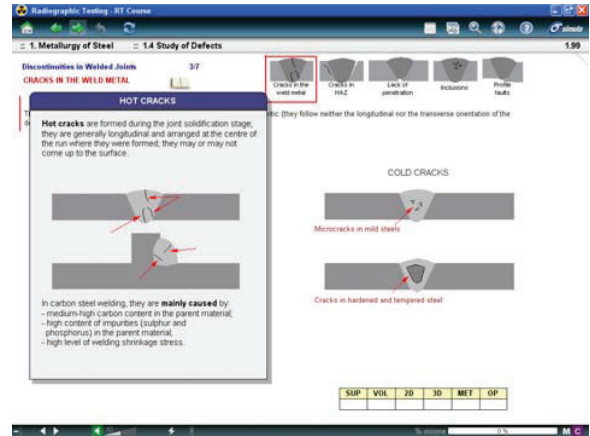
Radiographic Testing - RT Course

simula

1. Metallurgy of Steel    1.4 Study of Defects    1.99

Discontinuities in Welded Joints    3/7

CRACKS IN THE WELD METAL

Cracks in the weld metal    Cracks in HAZ    Lack of penetration    Inclusions    Profile faults

T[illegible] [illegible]tic (they follow neither the longitudinal nor the transverse orientation of the

HOT CRACKS

Hot cracks are formed during the joint solidification stage; they are generally longitudinal and arranged at the centre of the run where they were formed; they may or may not come up to the surface.

In carbon steel welding, they are mainly caused by:
- medium-high carbon content in the parent material;
- high content of impurities (sulphur and phosphorus) in the parent material;
- high level of welding shrinkage stress.

COLD CRACKS

Microcracks in mild steels

Cracks in hardened and tempered steel

| SUP | VOL | 2D | 3D | MET | OP |
|---|---|---|---|---|---|
| | | | | | |

M C